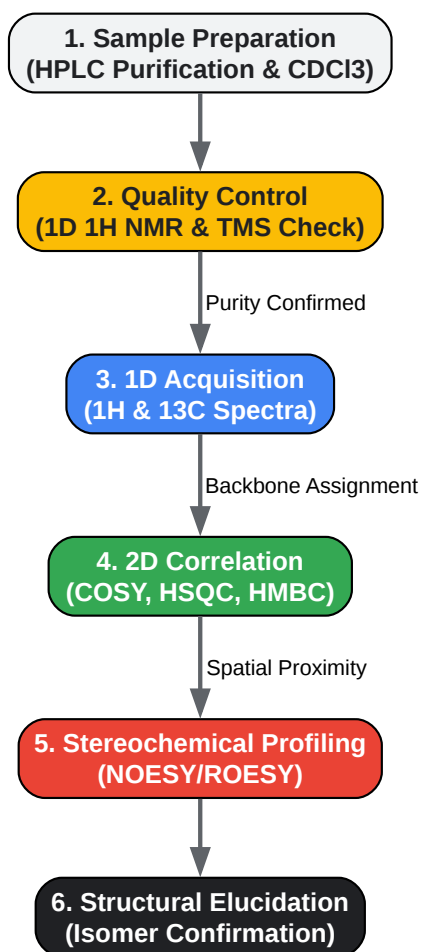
1. Sample Preparation
(HPLC Purification & CDCl3)

2. Quality Control
(1D 1H NMR & TMS Check)

Purity Confirmed

3. 1D Acquisition
(1H & 13C Spectra)

Backbone Assignment

4. 2D Correlation
(COSY, HSQC, HMBC)

Spatial Proximity

5. Stereochemical Profiling
(NOESY/ROESY)

6. Structural Elucidation
(Isomer Confirmation)